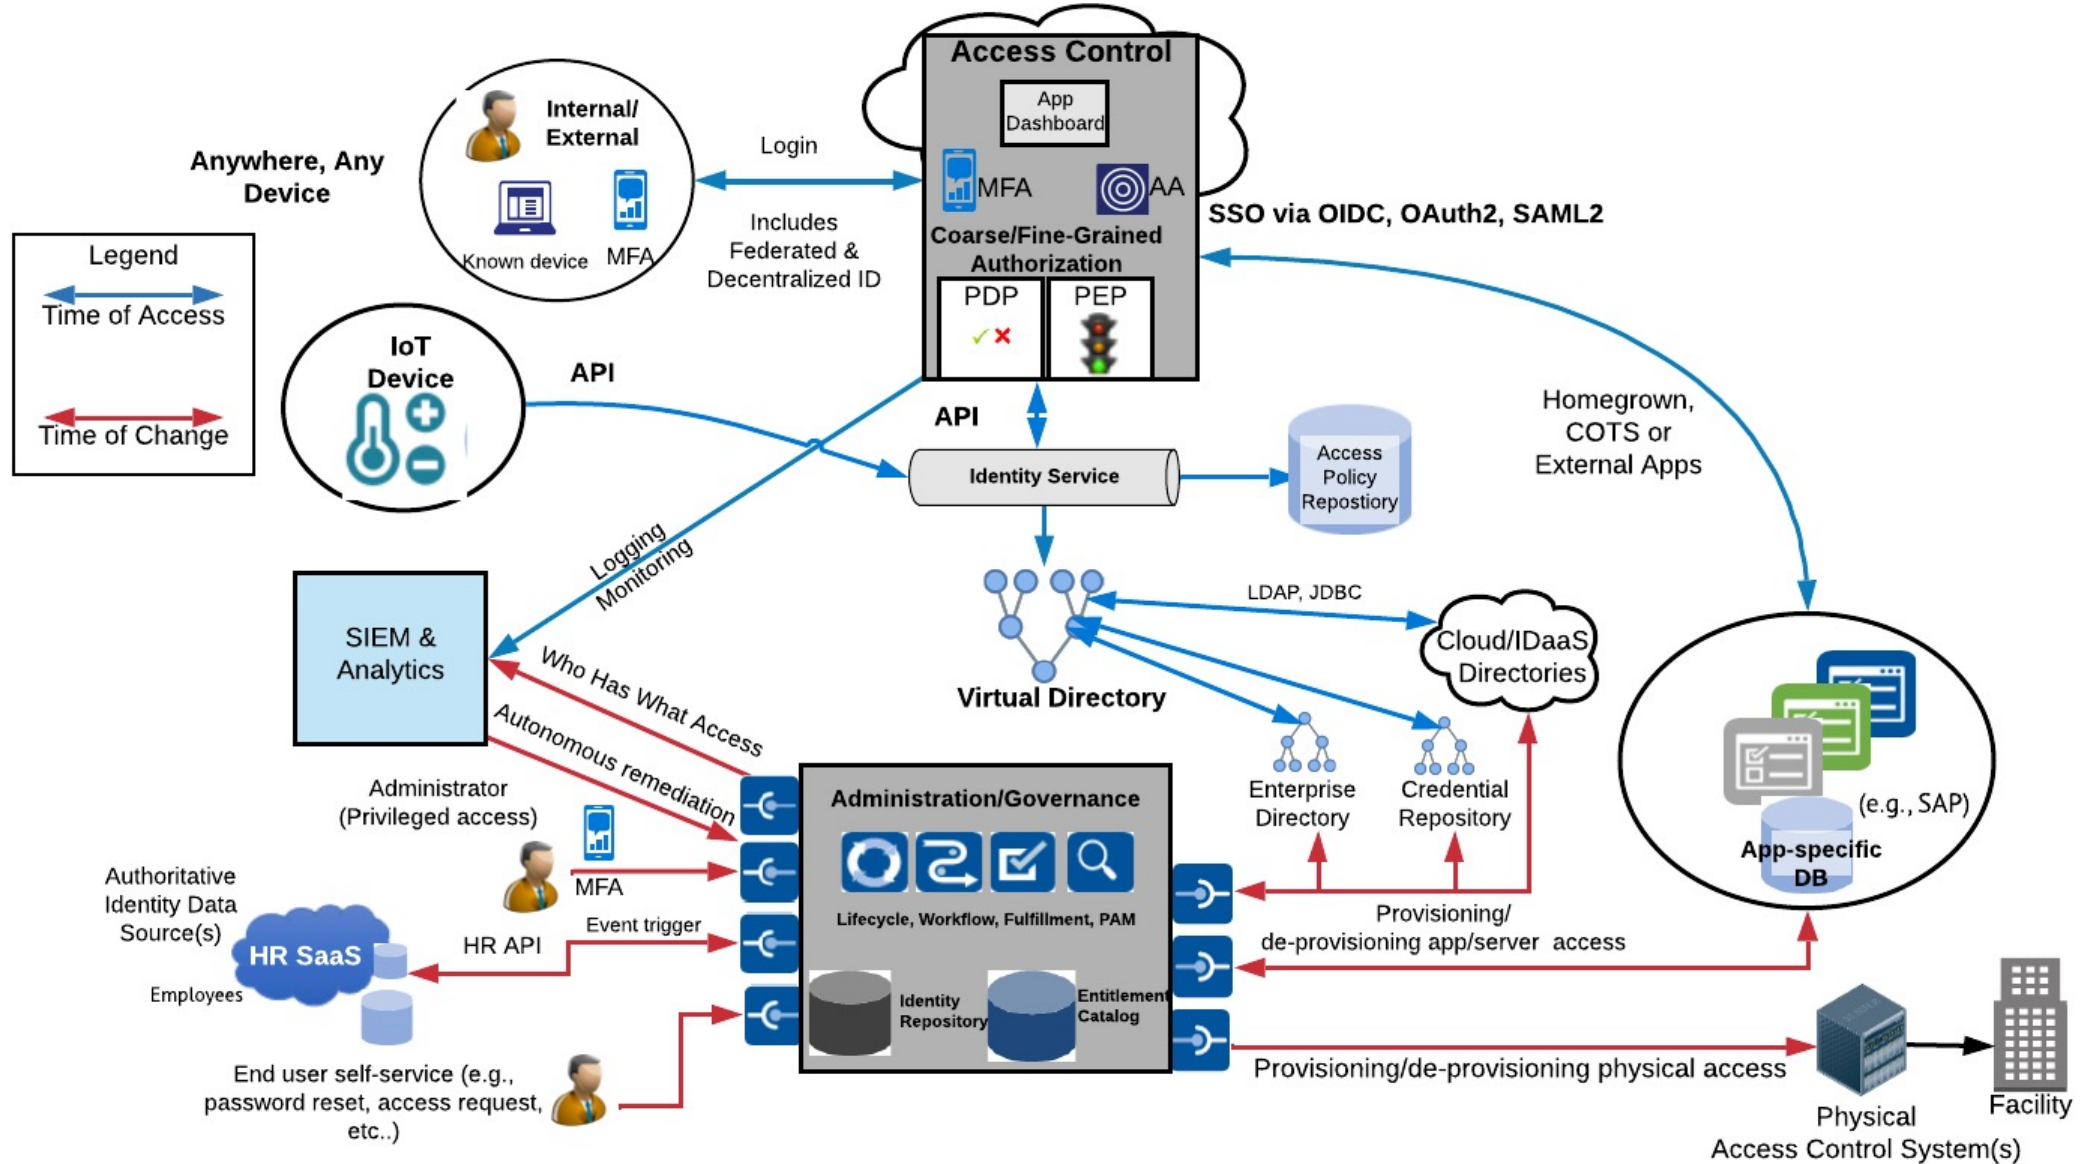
Access Control
App Dashboard
MFA
AA
Coarse/Fine-Grained Authorization
PDP
PEP
SSO via OIDC, OAuth2, SAML2

Internal/ External
Known device
MFA

Anywhere, Any Device

Login
Includes Federated & Decentralized ID

Legend
Time of Access
Time of Change

IoT Device
API
API
Identity Service
Access Policy Repository

Homegrown, COTS or External Apps

Logging Monitoring

SIEM & Analytics

Virtual Directory
LDAP, JDBC
Cloud/IDaaS Directories

Who Has What Access
Autonomous remediation

Enterprise Directory
Credential Repository

(e.g., SAP)
App-specific DB

Administrator (Privileged access)
MFA

Administration/Governance
Lifecycle, Workflow, Fulfillment, PAM
Identity Repository
Entitlement Catalog

Authoritative Identity Data Source(s)
HR SaaS
Employees
HR API
Event trigger

Provisioning/ de-provisioning app/server access

End user self-service (e.g., password reset, access request, etc..)

Provisioning/de-provisioning physical access
Physical Access Control System(s)
Facility